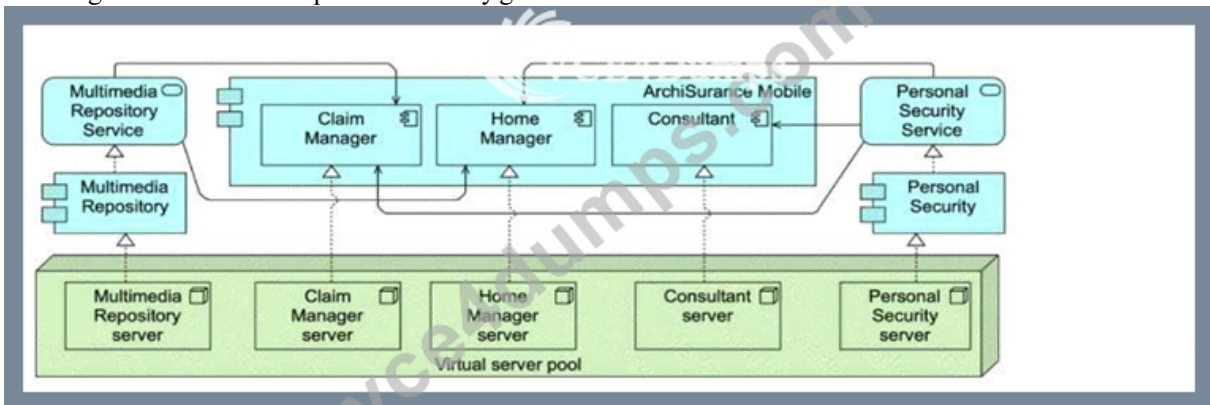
Multimedia Repository Service

ArchiSurance Mobile

Claim Manager

Home Manager

Consultant

Personal Security Service

Multimedia Repository

Personal Security

Multimedia Repository server

Claim Manager server

Home Manager server

Consultant server

Personal Security server

Virtual server pool

vce4dumps.com